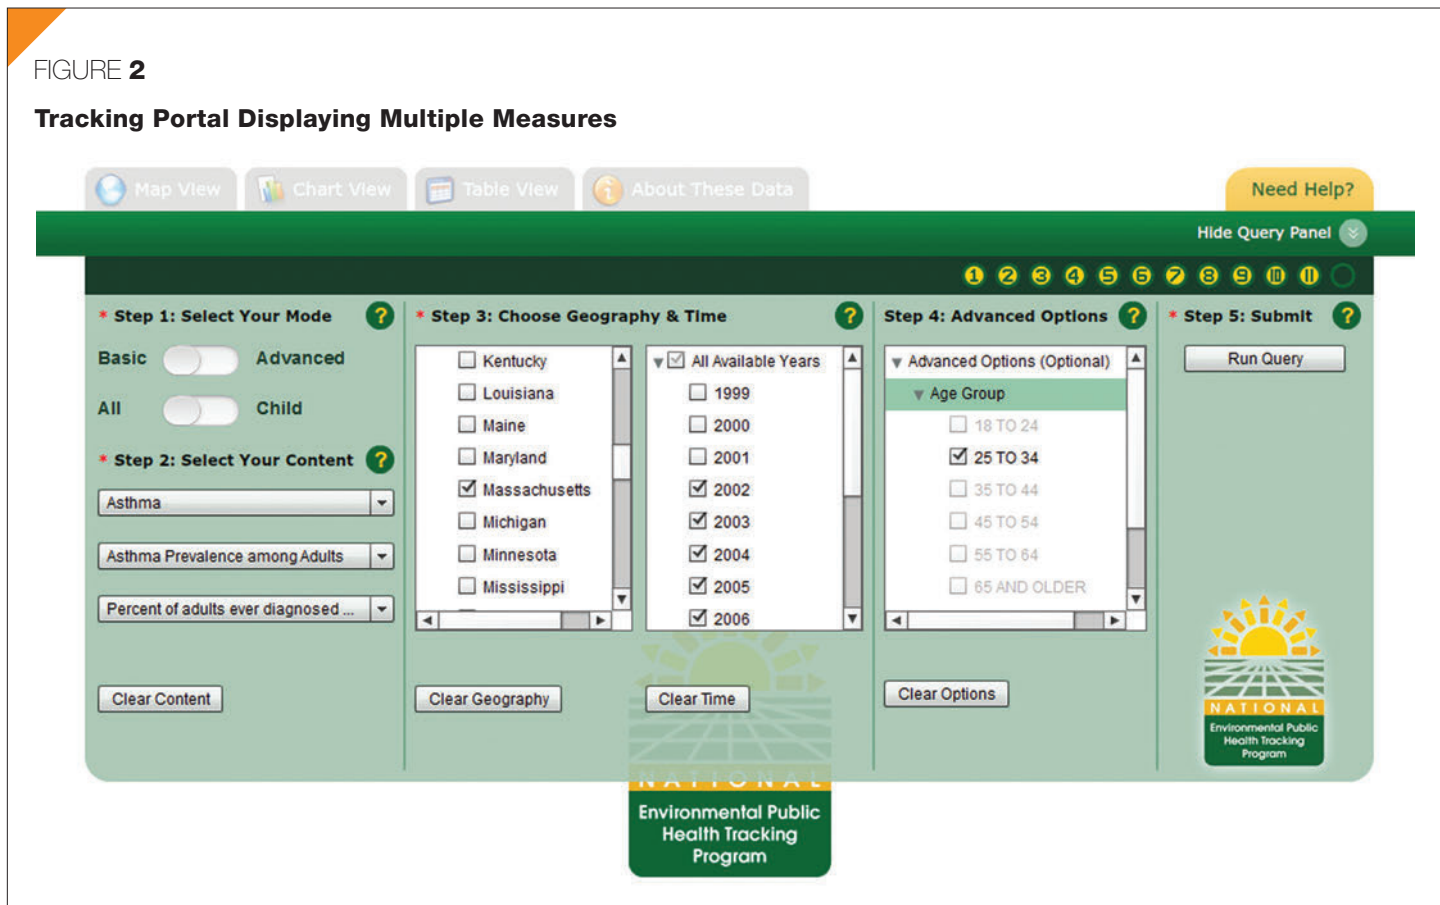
FIGURE 2

Tracking Portal Displaying Multiple Measures

Map View | Chart View | Table View | About These Data

Need Help?

Hide Query Panel

1 2 3 4 5 6 7 8 9 10 11

* Step 1: Select Your Mode ?

Basic Advanced

All Child

* Step 2: Select Your Content ?

Asthma

Asthma Prevalence among Adults

Percent of adults ever diagnosed ...

Clear Content

* Step 3: Choose Geography & Time ?

Kentucky
Louisiana
Maine
Maryland
Massachusetts
Michigan
Minnesota
Mississippi

All Available Years
1999
2000
2001
2002
2003
2004
2005
2006

Clear Geography

Clear Time

Step 4: Advanced Options ?

Advanced Options (Optional)
Age Group
18 TO 24
25 TO 34
35 TO 44
45 TO 54
55 TO 64
65 AND OLDER

Clear Options

* Step 5: Submit ?

Run Query

NATIONAL
Environmental Public Health Tracking Program

NATIONAL
Environmental Public Health Tracking Program